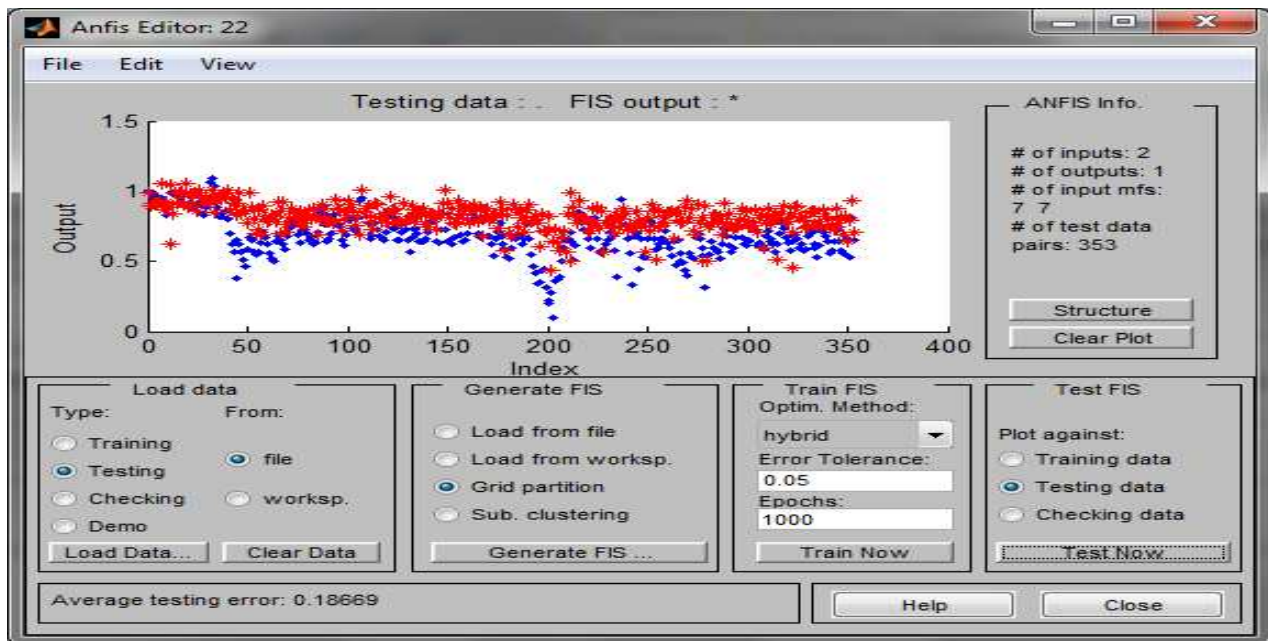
Anfis Editor: 22

File Edit View

Testing data : . FIS output : *

1.5
1
0.5
0
Output
0 50 100 150 200 250 300 350 400
Index

ANFIS Info.

# of inputs: 2
# of outputs: 1
# of input mfs:
7 7
# of test data
pairs: 353

Structure
Clear Plot

Load data
Type: From:
Training
Testing
Checking
Demo
file
worksp.
Load Data... Clear Data

Generate FIS
Load from file
Load from worksp.
Grid partition
Sub. clustering
Generate FIS ...

Train FIS
Optim. Method:
hybrid
Error Tolerance:
0.05
Epochs:
1000
Train Now

Test FIS
Plot against:
Training data
Testing data
Checking data
Test Now

Average testing error: 0.18669

Help
Close